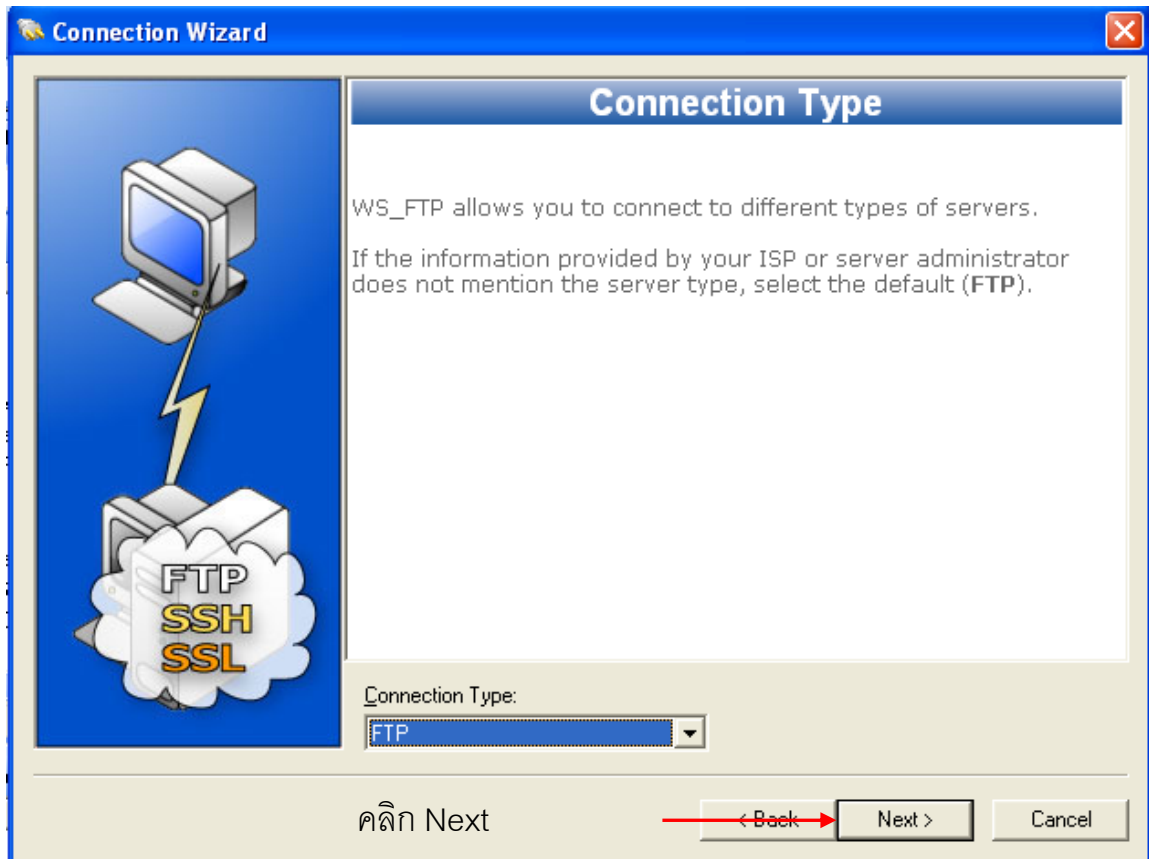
Connection Wizard

FTP
SSH
SSL

Connection Type

WS_FTP allows you to connect to different types of servers.

If the information provided by your ISP or server administrator does not mention the server type, select the default (**FTP**).

Connection Type:

FTP

คลิก Next

< Back

Next >

Cancel